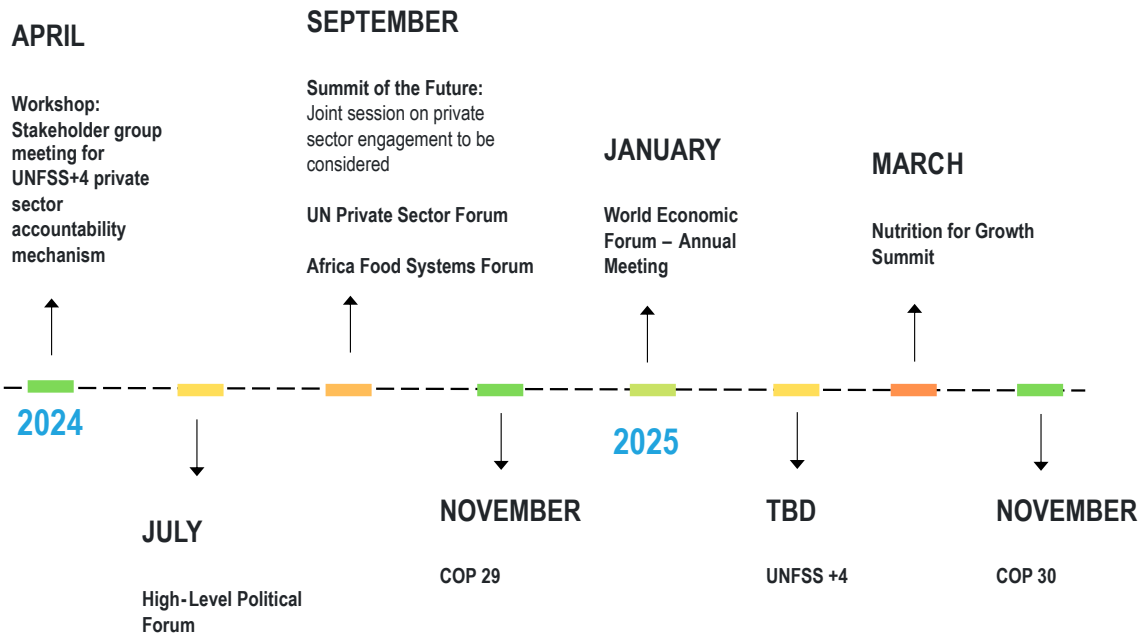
APRIL

Workshop: Stakeholder group meeting for UNFSS+4 private sector accountability mechanism

SEPTEMBER

Summit of the Future: Joint session on private sector engagement to be considered

UN Private Sector Forum

Africa Food Systems Forum

JANUARY

World Economic Forum – Annual Meeting

MARCH

Nutrition for Growth Summit

2024

2025

JULY

High-Level Political Forum

NOVEMBER

COP 29

TBD

UNFSS +4

NOVEMBER

COP 30